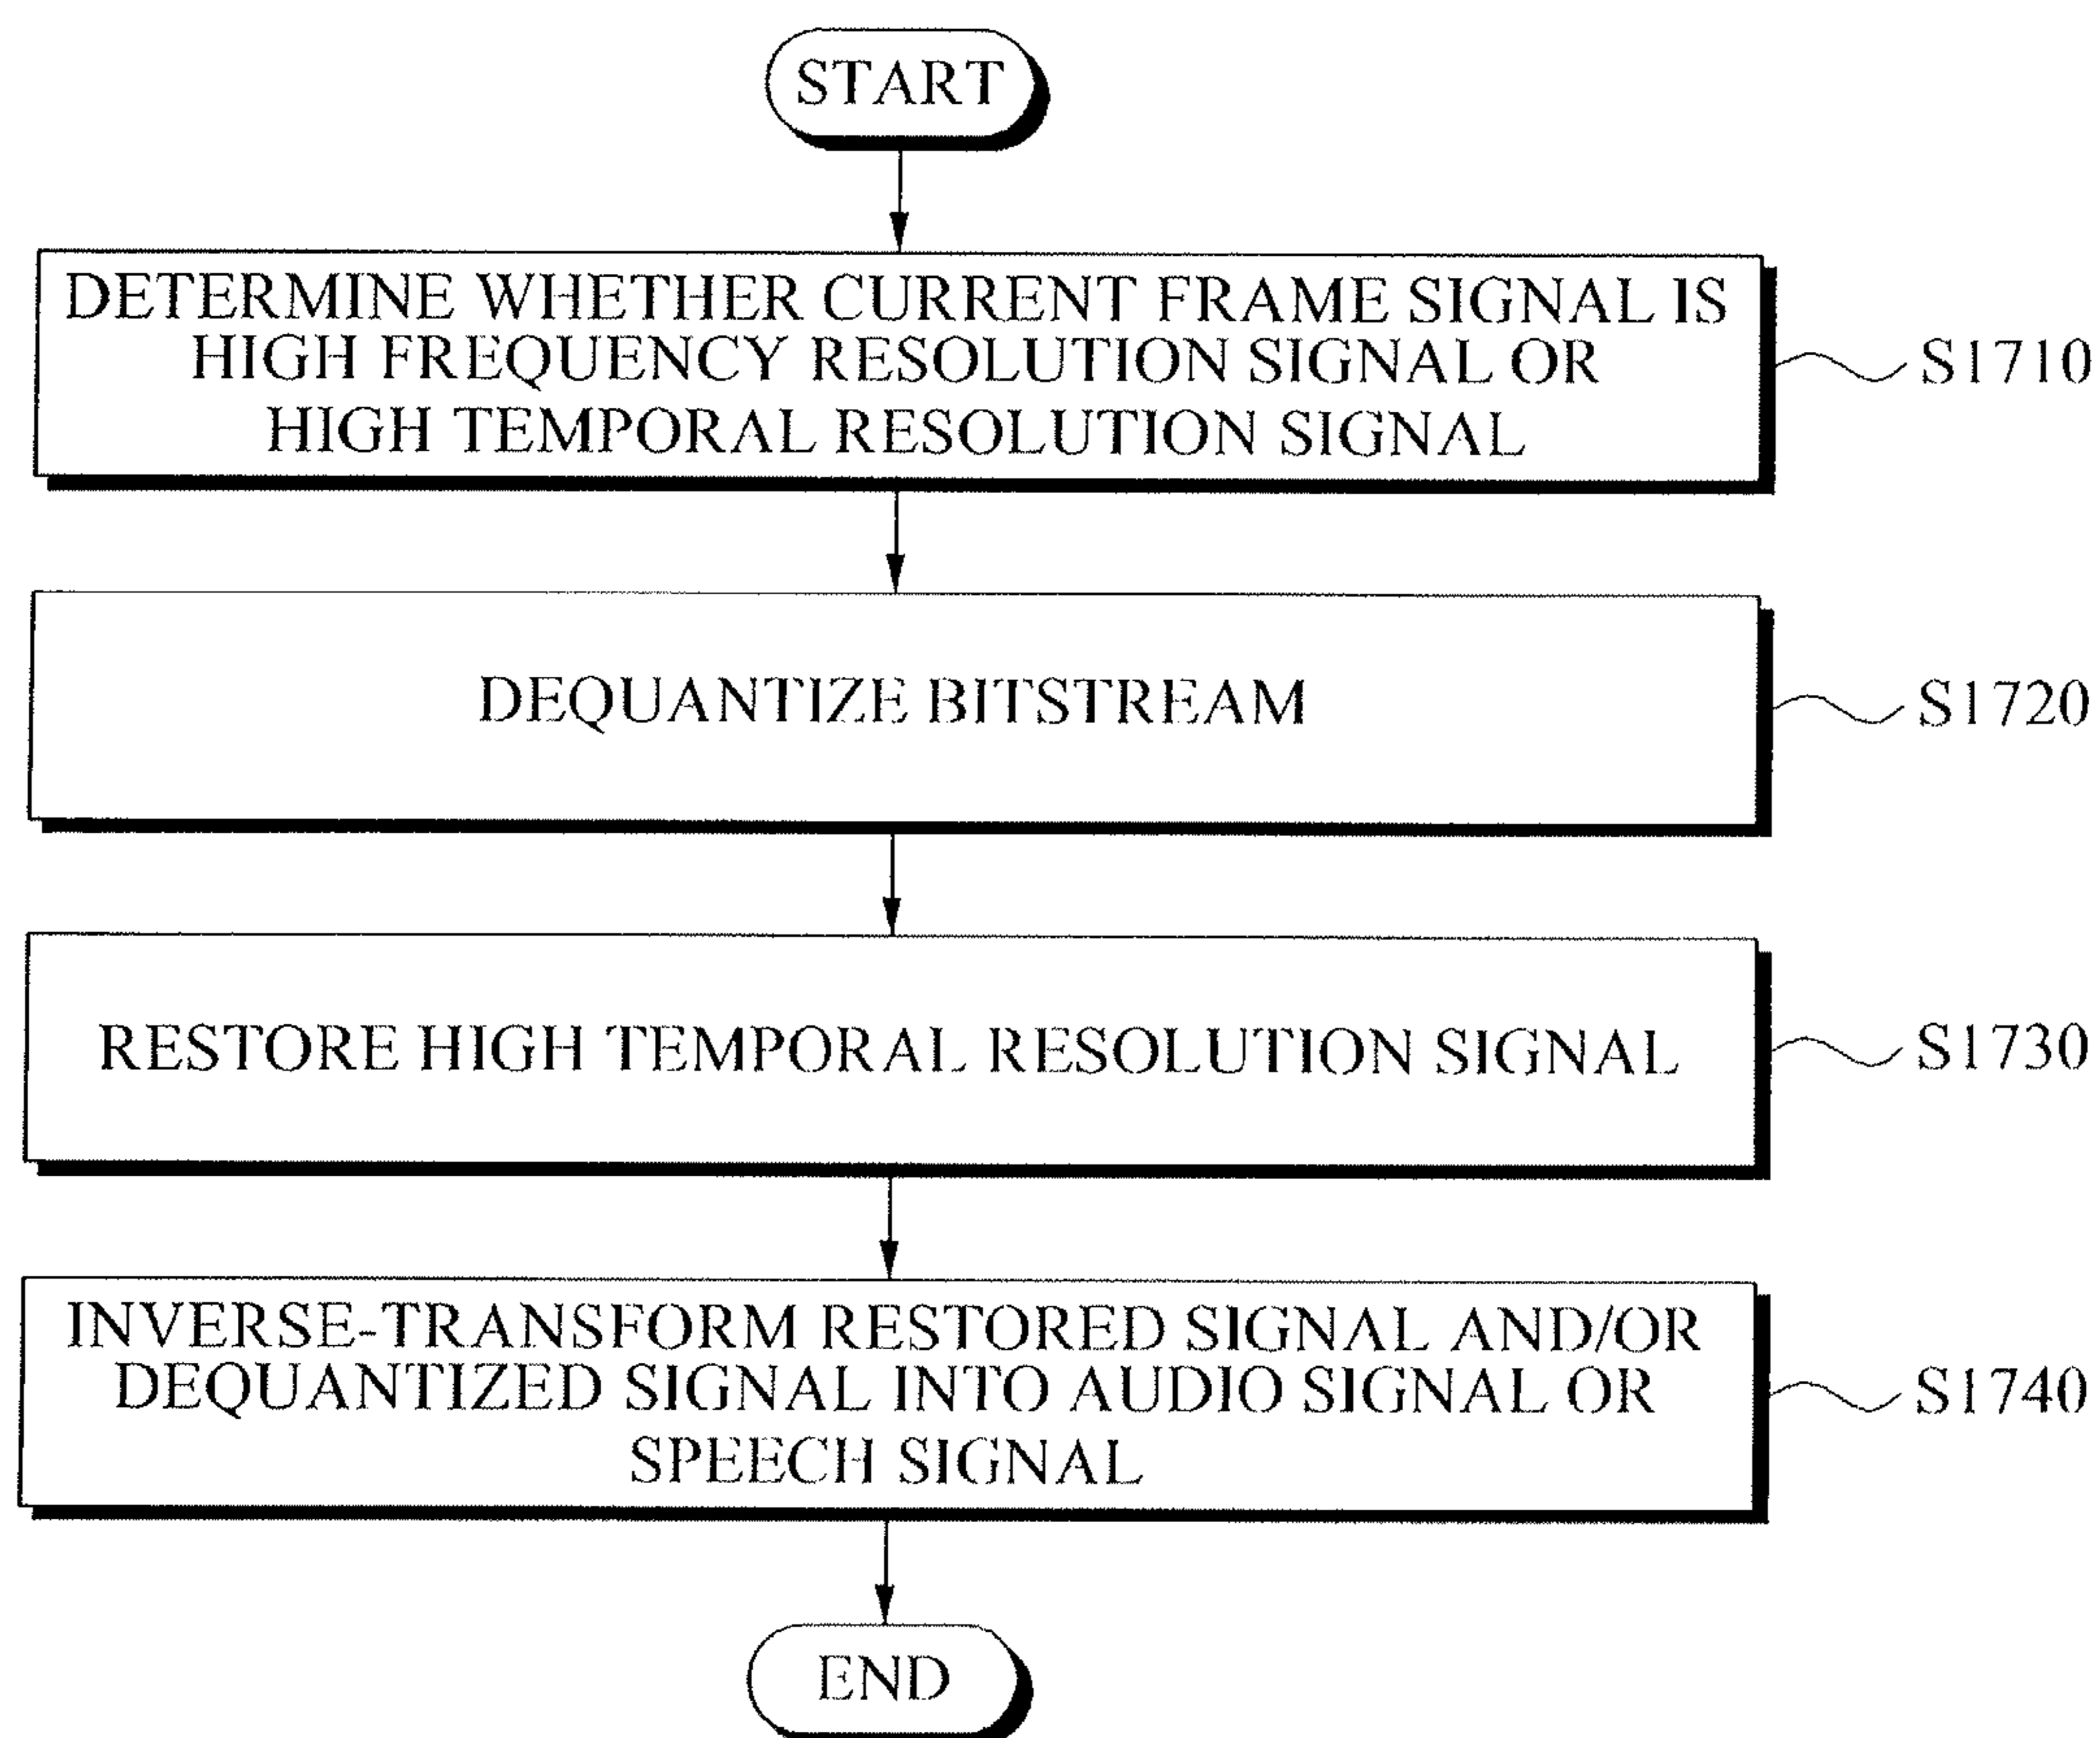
START

DETERMINE WHETHER CURRENT FRAME SIGNAL IS HIGH FREQUENCY RESOLUTION SIGNAL OR HIGH TEMPORAL RESOLUTION SIGNAL

S1710

DEQUANTIZE BITSTREAM

S1720

RESTORE HIGH TEMPORAL RESOLUTION SIGNAL

S1730

INVERSE-TRANSFORM RESTORED SIGNAL AND/OR DEQUANTIZED SIGNAL INTO AUDIO SIGNAL OR SPEECH SIGNAL

S1740

END